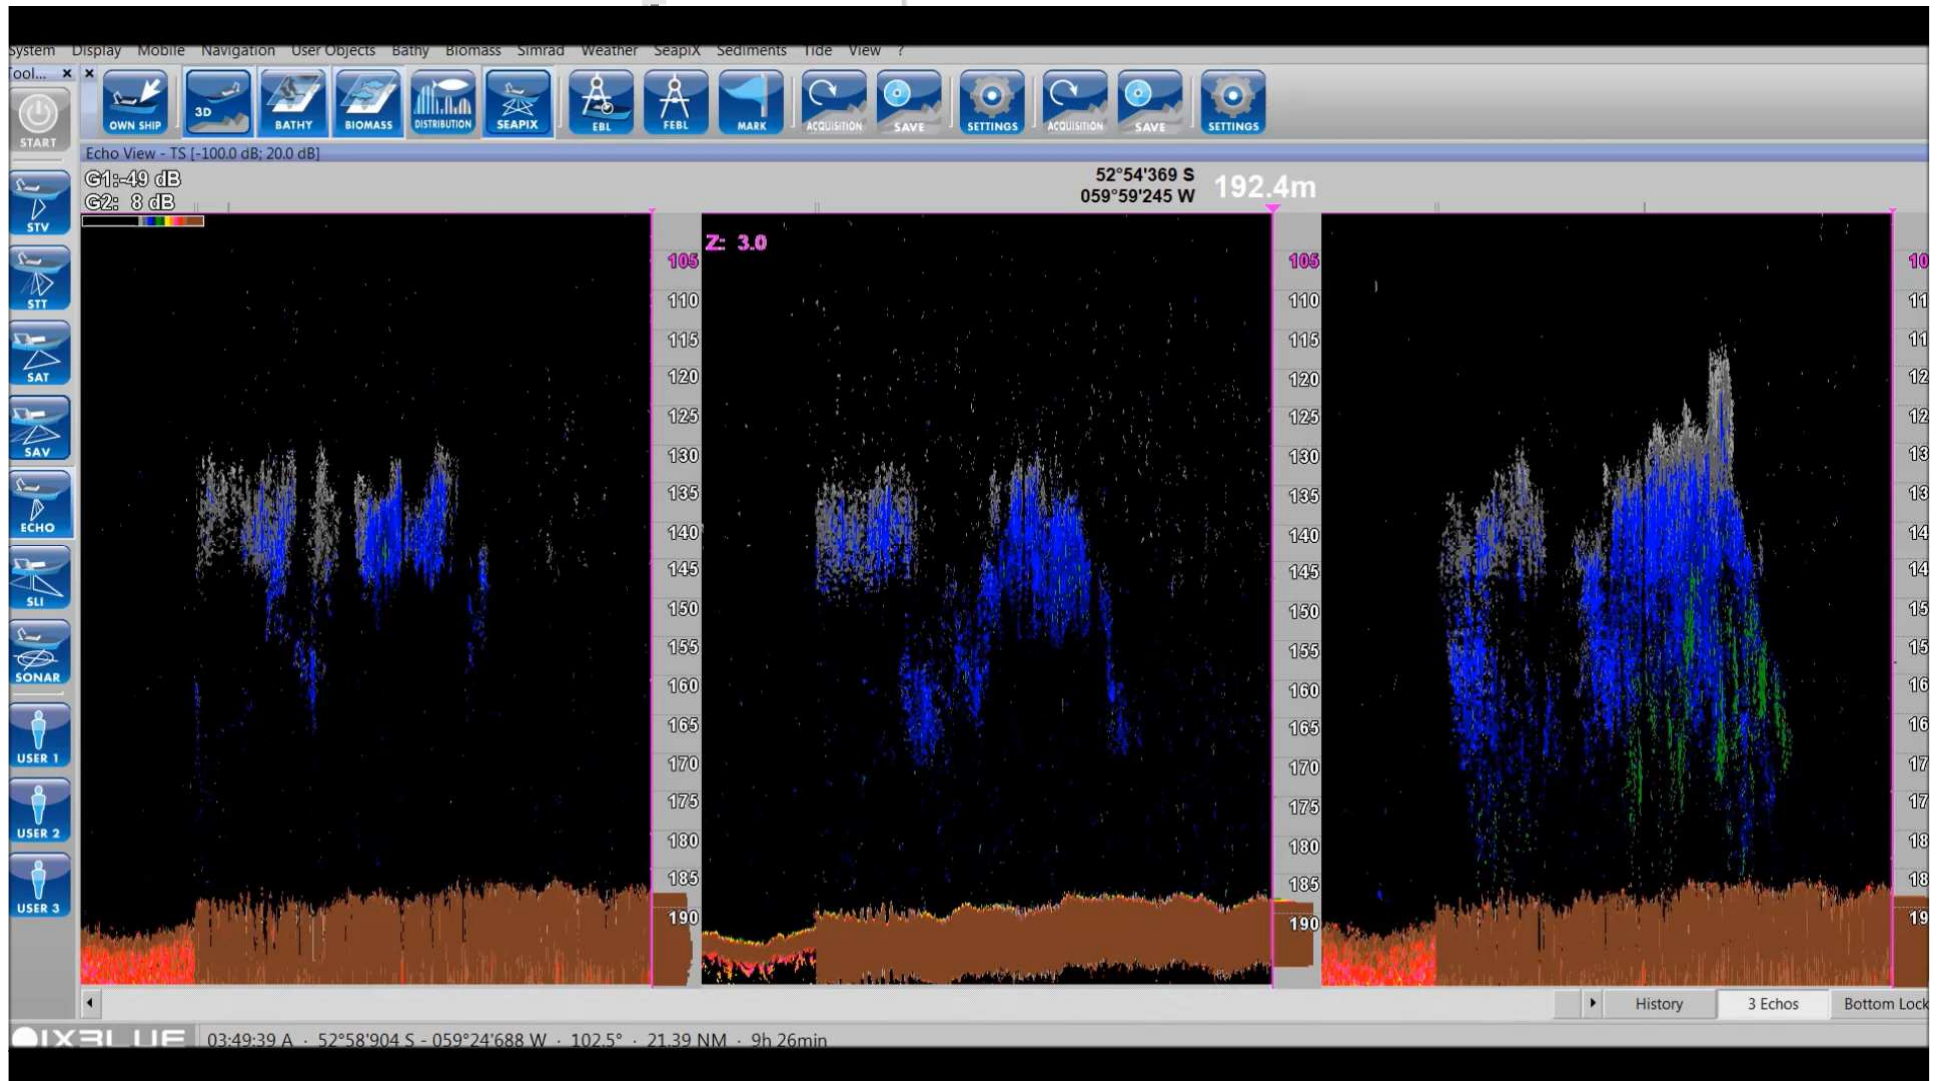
System Display Mobile Navigation User Objects Bathy Biomass Simrad Weather SeapiX Sediments Tide View ?

Tool... ×

START OWN SHIP 3D BATHY BIOMASS DISTRIBUTION SEAPIX EBL FEBL MARK ACQUISITION SAVE SETTINGS ACQUISITION SAVE SETTINGS

STV STT SAT SAV ECHO SLI SONAR USER 1 USER 2 USER 3

Echo View - TS [-100.0 dB; 20.0 dB]

G1: -49 dB
G2: 8 dB

52°54'369 S
059°59'245 W
192.4m

Z: 3.0

105 110 115 120 125 130 135 140 145 150 155 160 165 170 175 180 185 190

105 110 115 120 125 130 135 140 145 150 155 160 165 170 175 180 185 190

10 11 11 12 12 13 13 14 14 15 15 16 16 17 17 18 18 19

History 3 Echos Bottom Lock

IXBLUE 03:49:39 A · 52°58'904 S - 059°24'688 W · 102.5° · 21.39 NM · 9h 26min